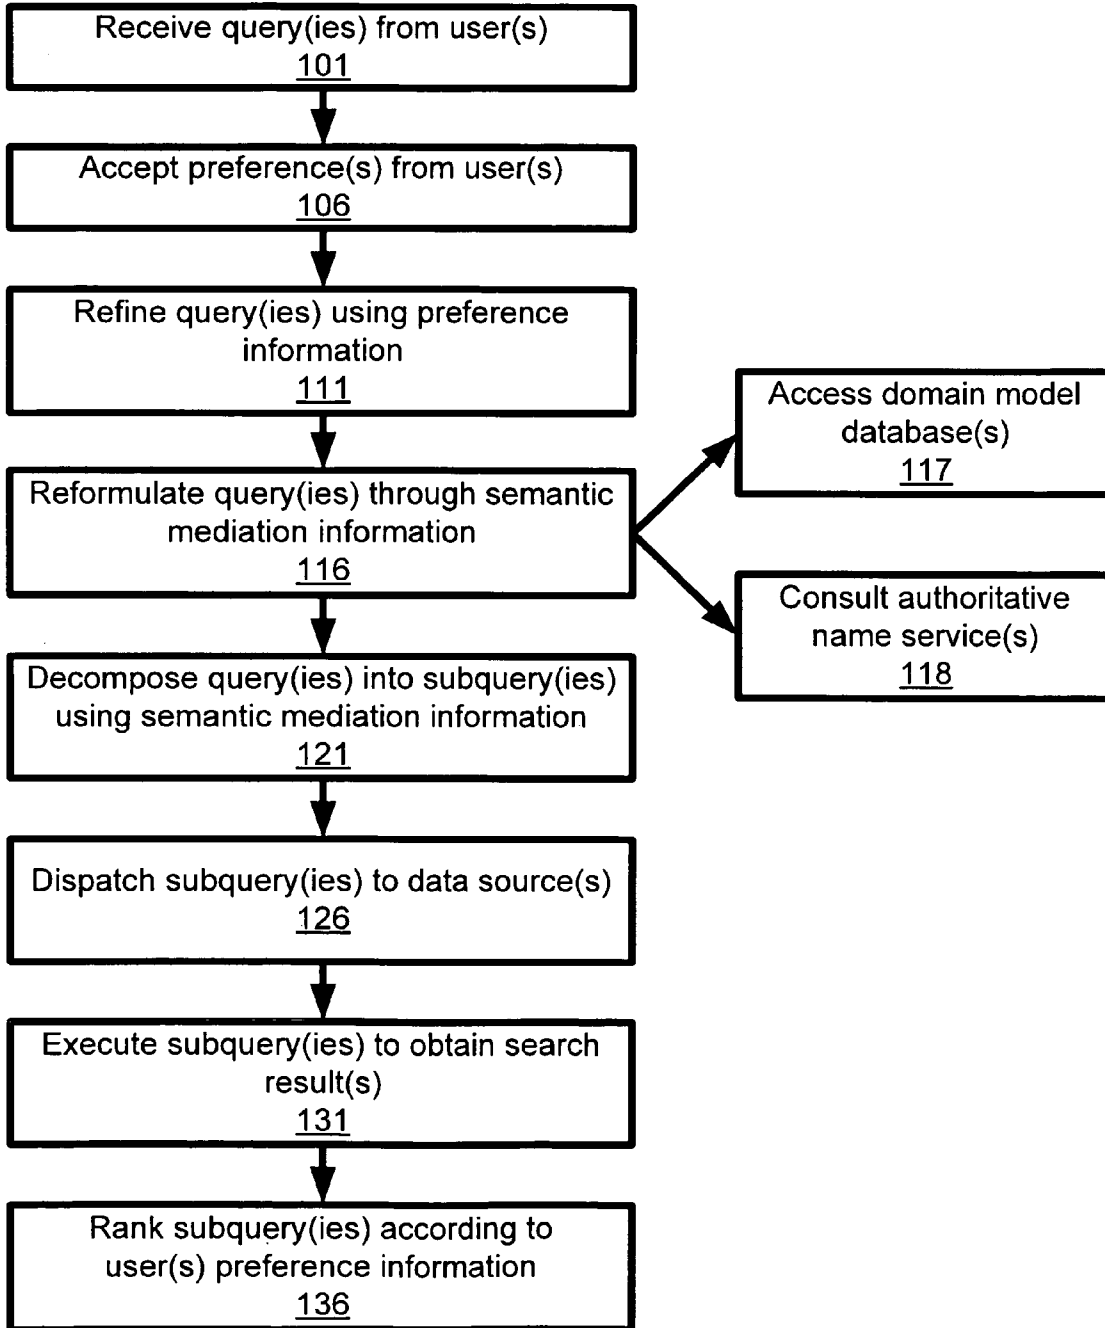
Receive query(ies) from user(s)
101

Accept preference(s) from user(s)
106

Refine query(ies) using preference information
111

Reformulate query(ies) through semantic mediation information
116

Access domain model database(s)
117

Consult authoritative name service(s)
118

Decompose query(ies) into subquery(ies) using semantic mediation information
121

Dispatch subquery(ies) to data source(s)
126

Execute subquery(ies) to obtain search result(s)
131

Rank subquery(ies) according to user(s) preference information
136